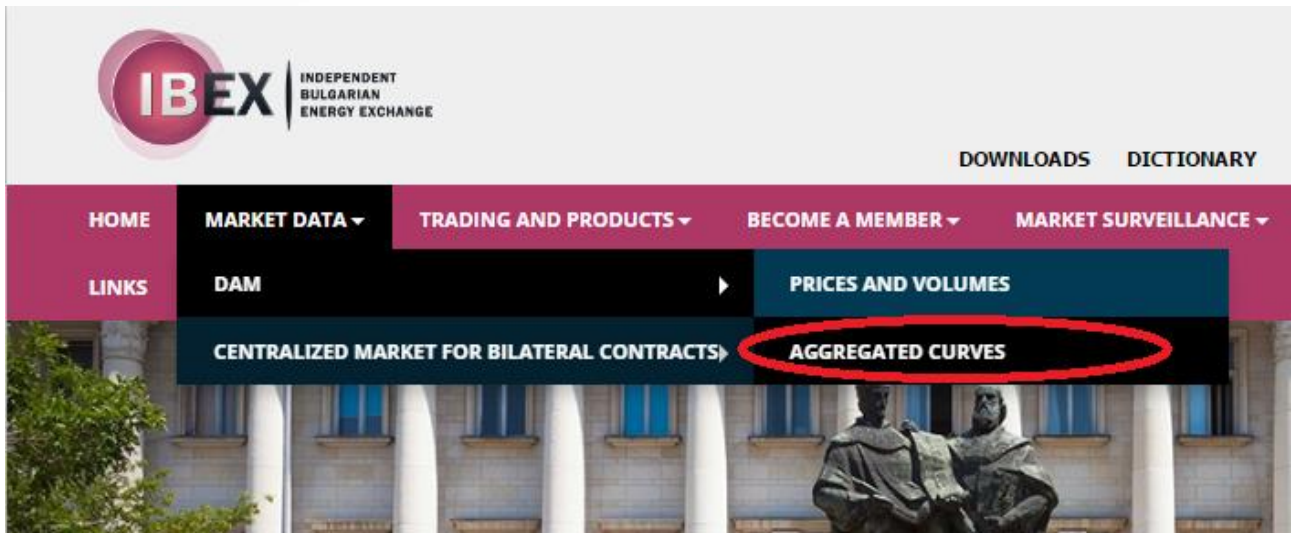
IBEX INDEPENDENT BULGARIAN ENERGY EXCHANGE

DOWNLOADS DICTIONARY

HOME MARKET DATA ▾ TRADING AND PRODUCTS ▾ BECOME A MEMBER ▾ MARKET SURVEILLANCE ▾

LINKS

DAM

CENTRALIZED MARKET FOR BILATERAL CONTRACTS

PRICES AND VOLUMES

AGGREGATED CURVES